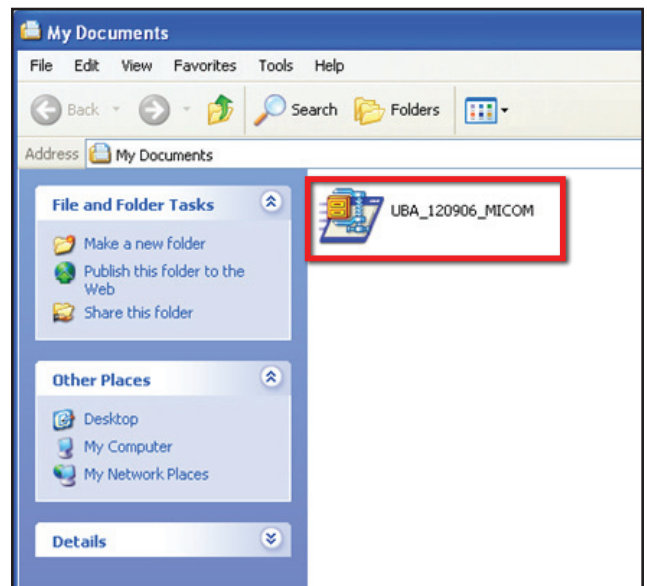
My Documents

File Edit View Favorites Tools Help

Back Search Folders

Address My Documents

File and Folder Tasks

Make a new folder

Publish this folder to the Web

Share this folder

Other Places

Desktop

My Computer

My Network Places

Details

UBA_120906_MICOM